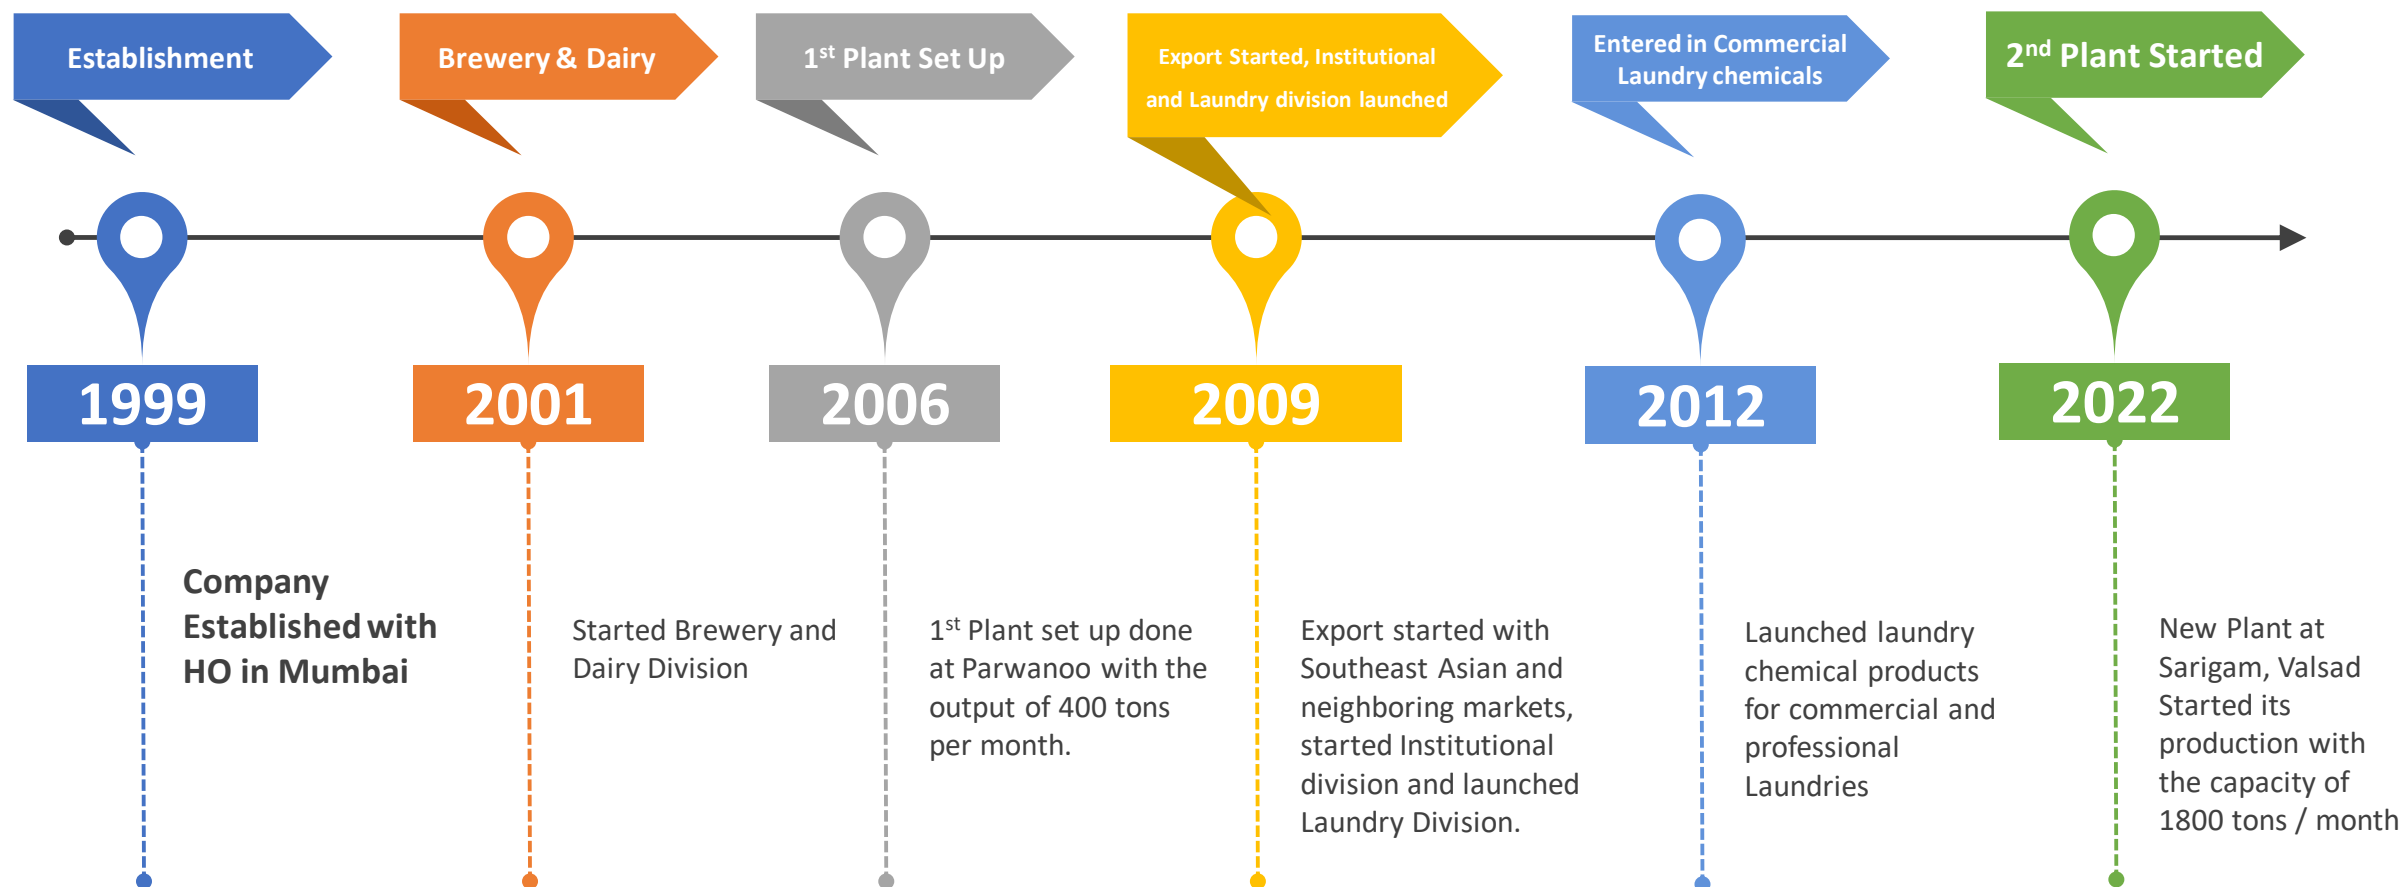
Establishment

Brewery & Dairy

$1^{st}$ Plant Set Up

Export Started, Institutional and Laundry division launched

Entered in Commercial Laundry chemicals

$2^{nd}$ Plant Started

1999

2001

2006

2009

2012

2022

Company Established with HO in Mumbai

Started Brewery and Dairy Division

$1^{st}$ Plant set up done at Parwanoo with the output of 400 tons per month.

Export started with Southeast Asian and neighboring markets, started Institutional division and launched Laundry Division.

Launched laundry chemical products for commercial and professional Laundries

New Plant at Sarigam, Valsad Started its production with the capacity of 1800 tons / month